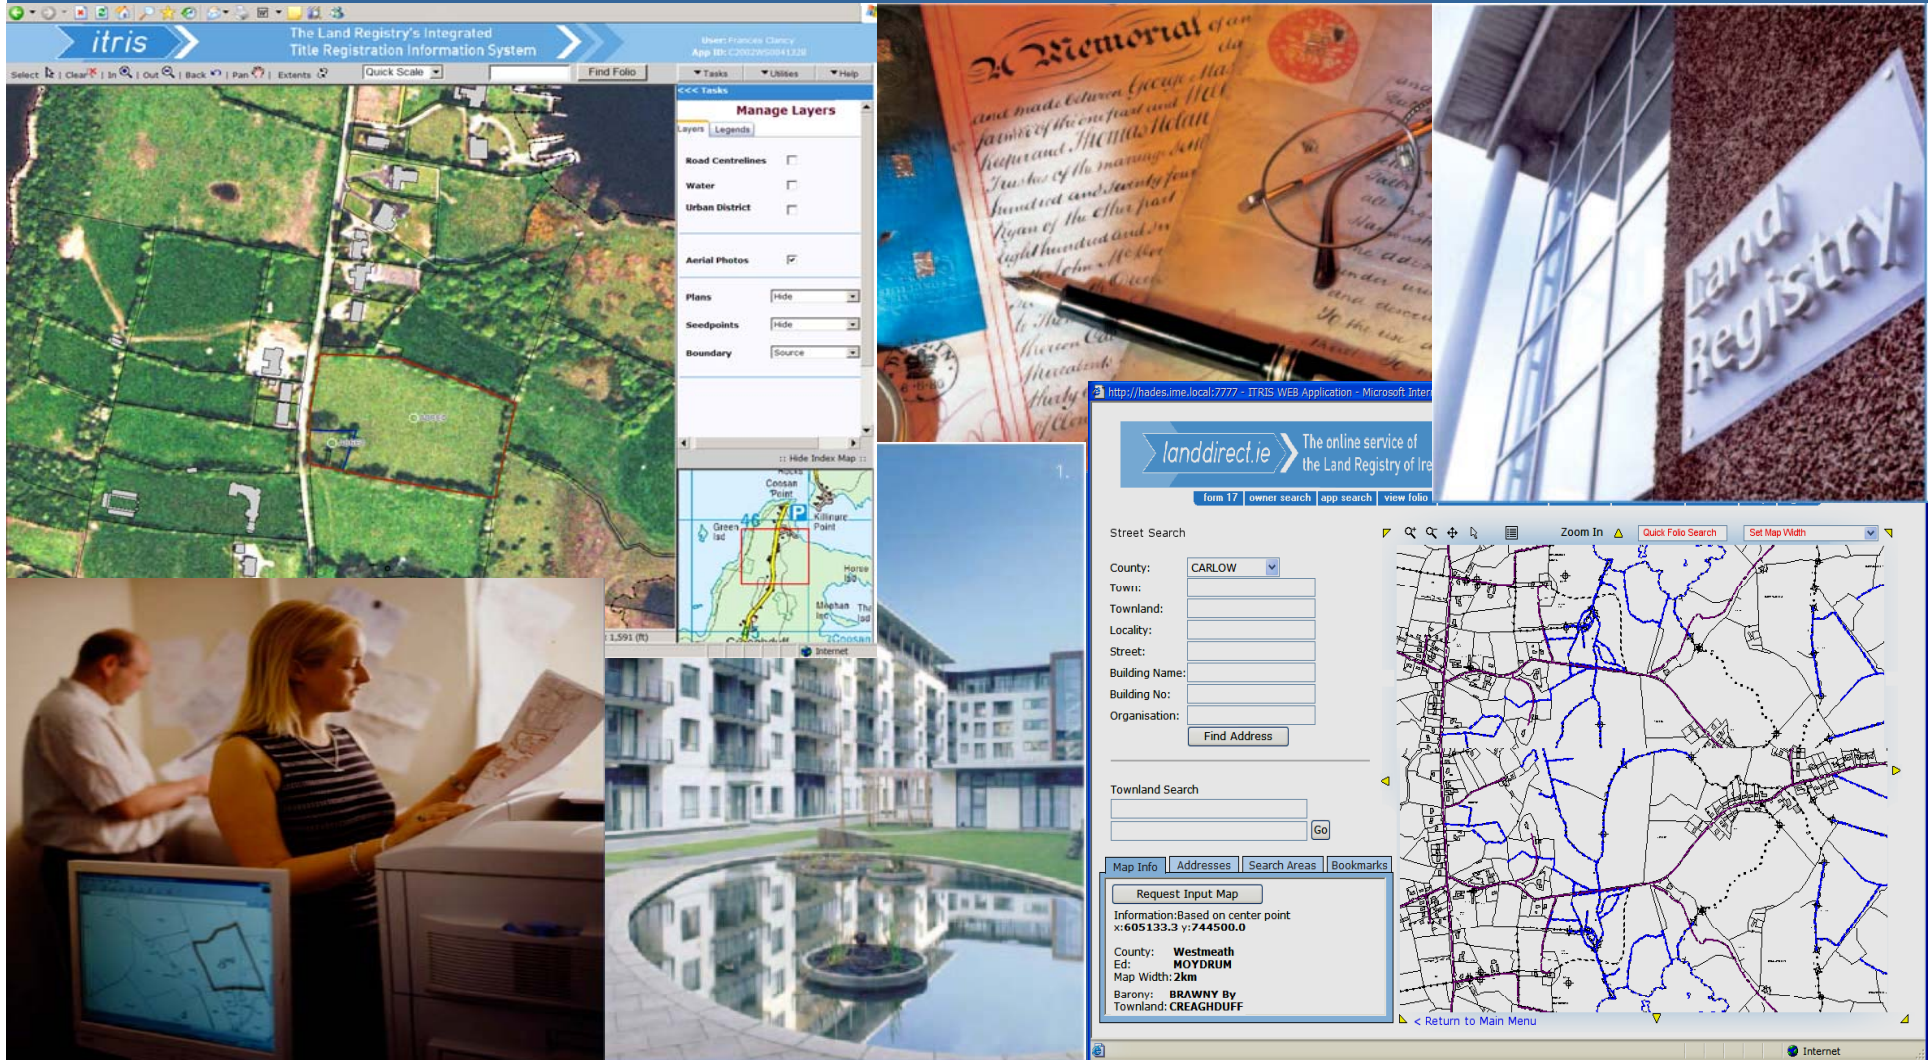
itris

The Land Registry's Integrated Title Registration Information System

User: Frances Clancy
App ID: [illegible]

Select | Clear | In | Out | Back | Pan | Extents

Quick Scale

Find Folio

Tasks | Utilities | Help

<<< Tasks

Manage Layers

Layers | Legends

Road Centrelines

Water

Urban District

Aerial Photos

Plans | Hide

Seedpoints | Hide

Boundary | Source

:: Hide Index Map ::

Cossan Point

Killinure Point

Green Isd

Horse Isd

Meehan Isd

Coosan

1:1,591 (ft)

Internet

A Memorial of an deed

and made between George Ma farmer of the one part and Thomas Nolan and Theresa Nolan husband and wife of the other part

Land Registry

http://hades.ime.local:7777 - ITRIS WEB Application - Microsoft Inter

landdirect.ie

The online service of the Land Registry of Ire

form 17 | owner search | app search | view folio

Street Search

County: CARLOW

Town:

Townland:

Locality:

Street:

Building Name:

Building No:

Organisation:

Find Address

Townland Search

Go

Zoom In

Quick Folio Search

Set Map Width

Map Info | Addresses | Search Areas | Bookmarks

Request Input Map

Information:Based on center point x:605133.3 y:744500.0

County: Westmeath
Ed: MOYDRUM
Map Width: 2km

Barony: BRAWNY By
Townland: CREAGHDUFF

< Return to Main Menu

Internet